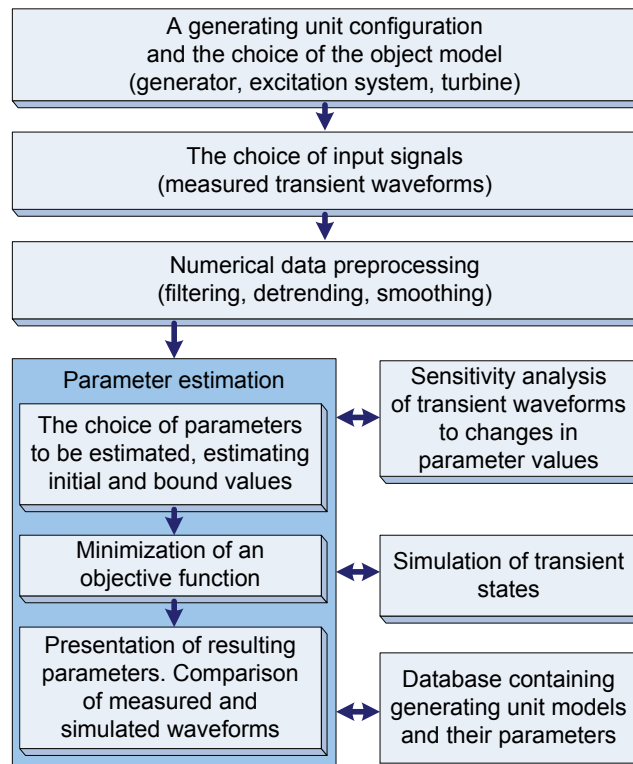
A generating unit configuration and the choice of the object model (generator, excitation system, turbine)

The choice of input signals (measured transient waveforms)

Numerical data preprocessing (filtering, detrending, smoothing)

Parameter estimation

The choice of parameters to be estimated, estimating initial and bound values

Minimization of an objective function

Presentation of resulting parameters. Comparison of measured and simulated waveforms

Sensitivity analysis of transient waveforms to changes in parameter values

Simulation of transient states

Database containing generating unit models and their parameters